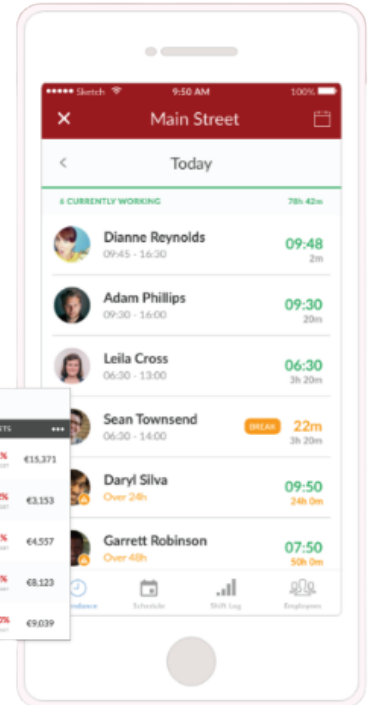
●●●●● Sketch 9:50 AM 100%

Main Street

Today

6 CURRENTLY WORKING 78h 42m

Dianne Reynolds
09:45 - 16:30
09:48
2m

Adam Phillips
09:30 - 16:00
09:30
20m

Leila Cross
06:30 - 13:00
06:30
3h 20m

Sean Townsend
06:30 - 14:00
BREAK
22m
3h 20m

Daryl Silva
Over 24h
09:50
24h 0m

Garrett Robinson
Over 48h
07:50
50h 0m

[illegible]ndance Schedule Shift log Employees

TS •••
% €15,371
% €3,153
% €4,557
% €8,123
% €9,039